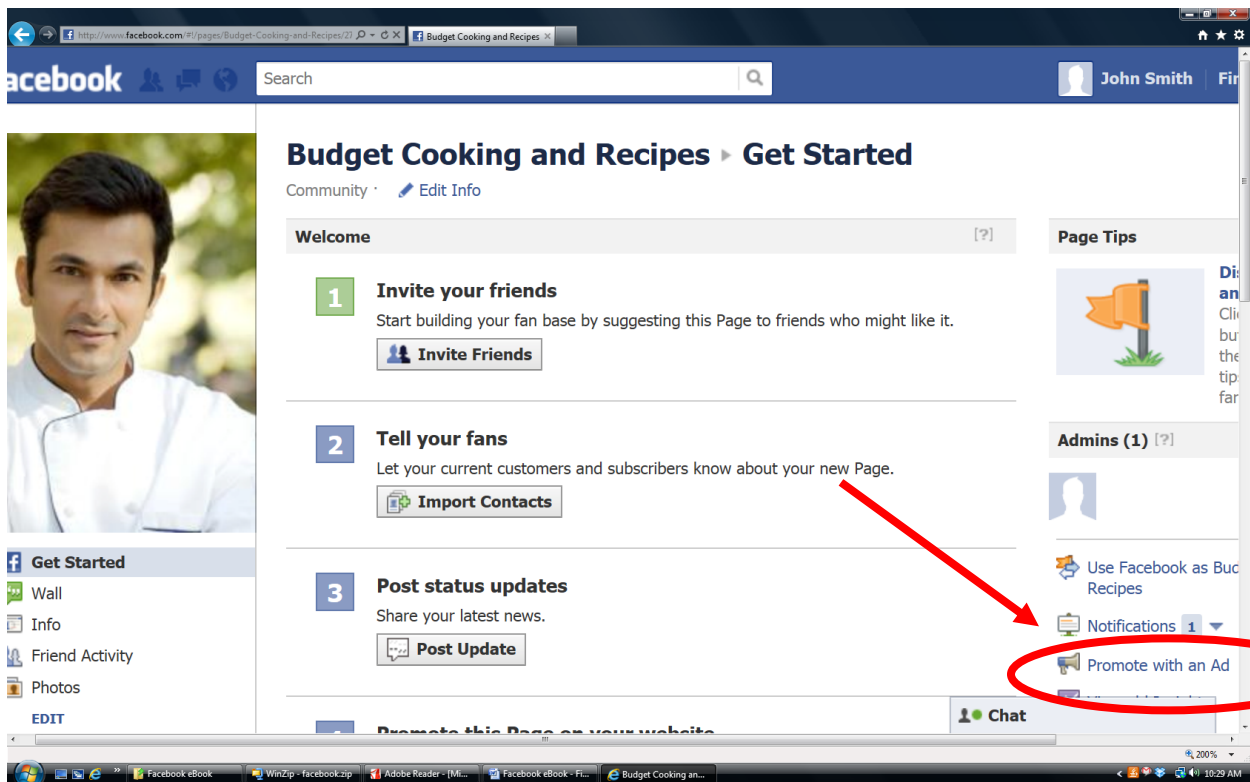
http://www.facebook.com/#!/pages/Budget-Cooking-and-Recipes/2 Budget Cooking and Recipes ×

acebook Search John Smith Fir

Budget Cooking and Recipes ▸ Get Started

Community · Edit Info

Welcome [?]

1 Invite your friends

Start building your fan base by suggesting this Page to friends who might like it.

Invite Friends

2 Tell your fans

Let your current customers and subscribers know about your new Page.

Import Contacts

3 Post status updates

Share your latest news.

Post Update

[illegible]

Page Tips

Dis an Cli bu the tip far

Admins (1) [?]

Use Facebook as Buc Recipes

Notifications 1

Promote with an Ad

Chat

Get Started

Wall

Info

Friend Activity

Photos

EDIT

200%

Facebook eBook WinZip - facebook.zip Adobe Reader - [Mi... Facebook eBook - Fi... Budget Cooking an... 10:29 AM